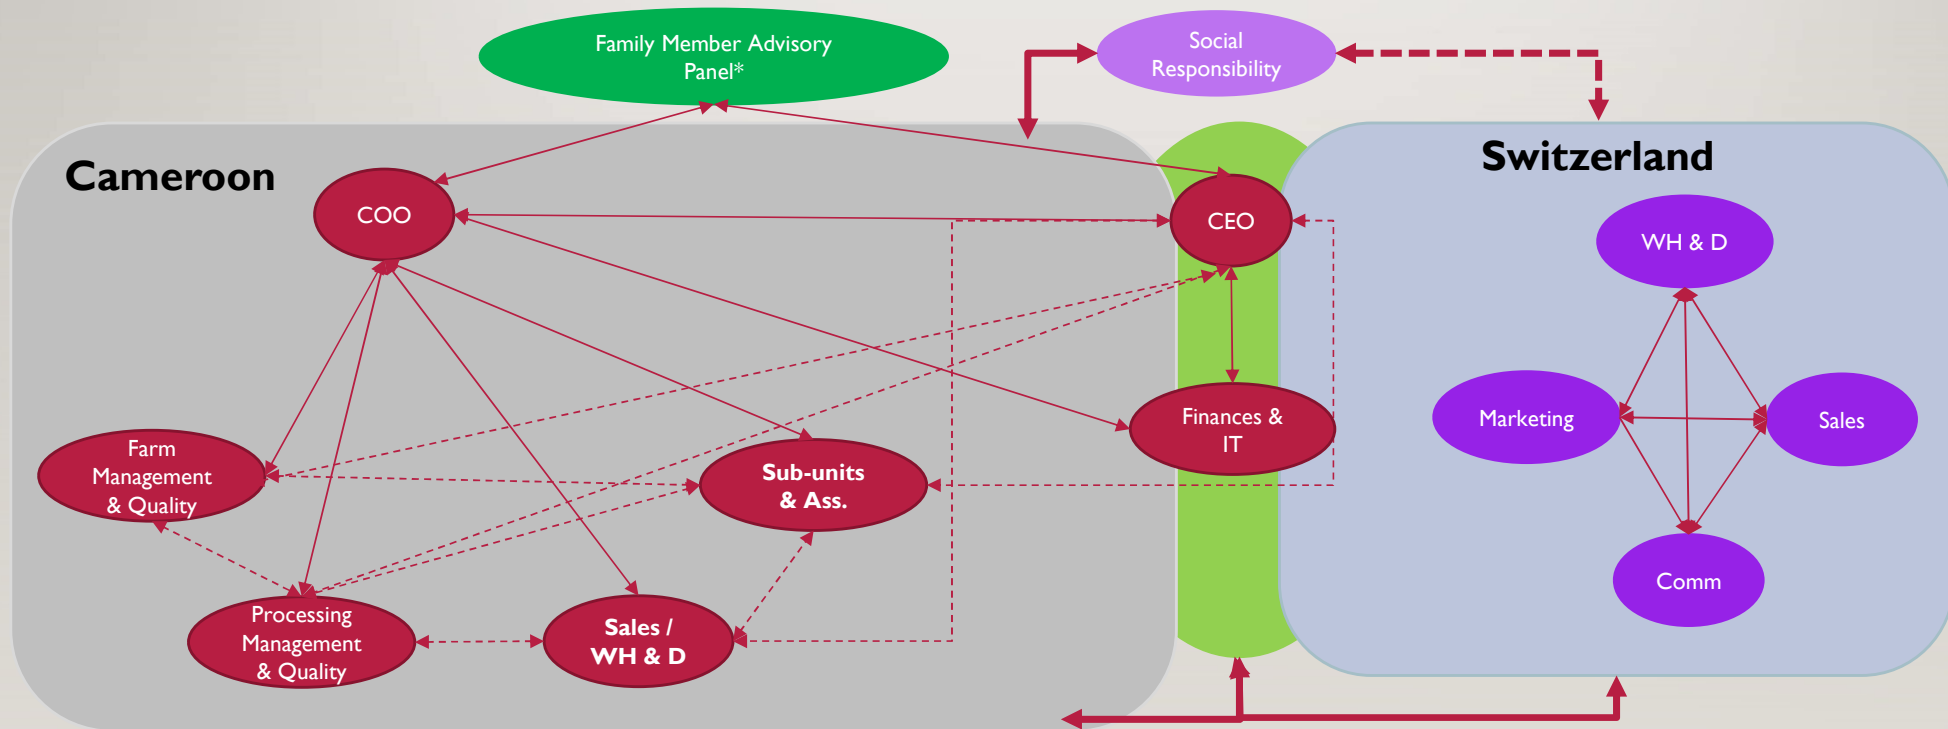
Family Member Advisory Panel*

Social Responsibility

Cameroon

Switzerland

COO

CEO

WH & D

Marketing

Sales

Comm

Finances & IT

Farm Management & Quality

Sub-units & Ass.

Processing Management & Quality

Sales / WH & D